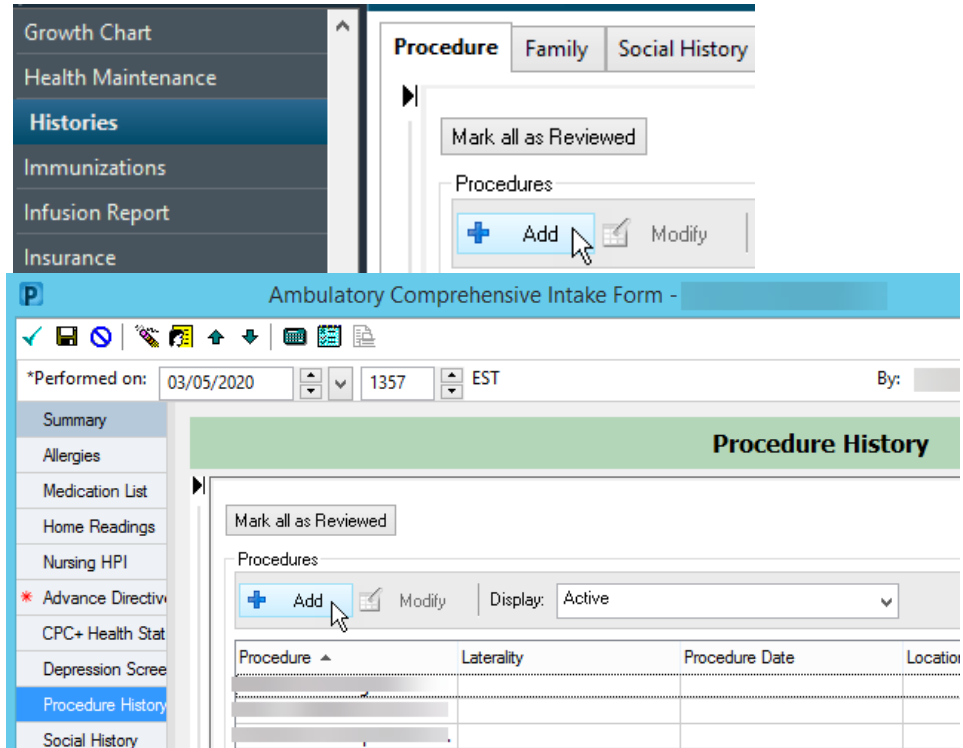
Growth Chart
Health Maintenance
Histories
Immunizations
Infusion Report
Insurance

Procedure | Family | Social History

Mark all as Reviewed

Procedures

Add | Modify

P Ambulatory Comprehensive Intake Form - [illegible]

*Performed on: 03/05/2020 1357 EST By:

Summary
Allergies
Medication List
Home Readings
Nursing HPI
* Advance Directiv
CPC+ Health Stat
Depression Scree
Procedure History
Social History

Procedure History

Mark all as Reviewed

Procedures

Add | Modify | Display: Active

| Procedure ▲ | Laterality | Procedure Date | Locatio |
|---|---|---|---|
| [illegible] | | | |
| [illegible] | | | |
| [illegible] | | | |